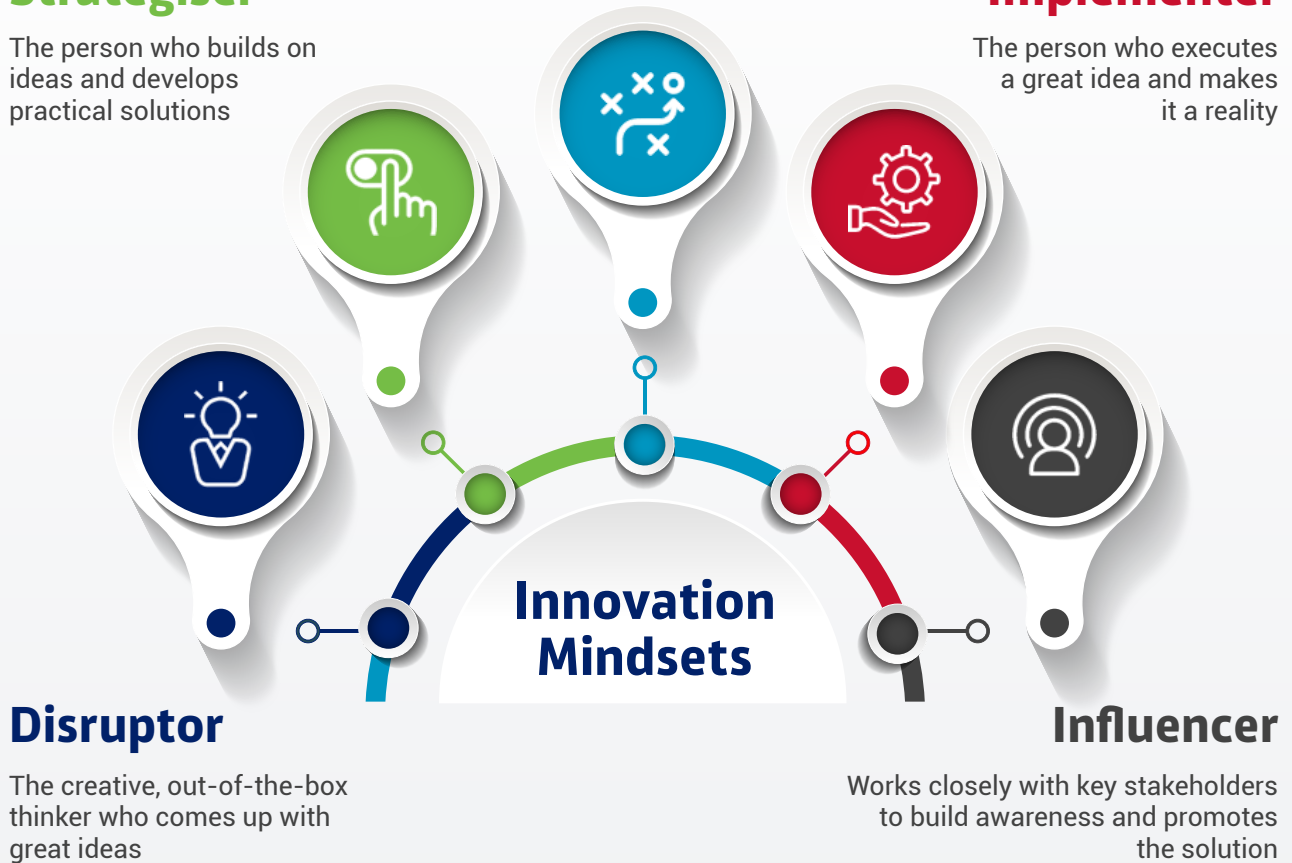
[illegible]

The person who builds on ideas and develops practical solutions

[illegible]

The person who executes a great idea and makes it a reality

Innovation Mindsets

Disruptor

The creative, out-of-the-box thinker who comes up with great ideas

Influencer

Works closely with key stakeholders to build awareness and promotes the solution